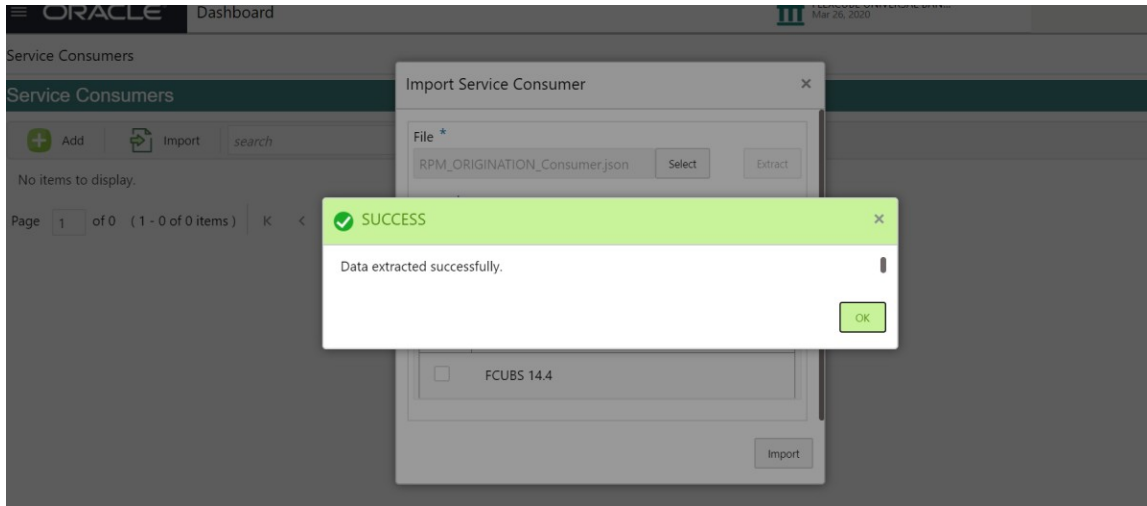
ORACLE Dashboard

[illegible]
Mar 26, 2020

Service Consumers

Service Consumers

Add Import search

No items to display.

Page 1 of 0 (1 - 0 of 0 items) K <

Import Service Consumer ×

File *

RPM_ORIGINATION_Consumer.json Select Extract

SUCCESS ×

Data extracted successfully.

OK

FCUBS 14.4

Import